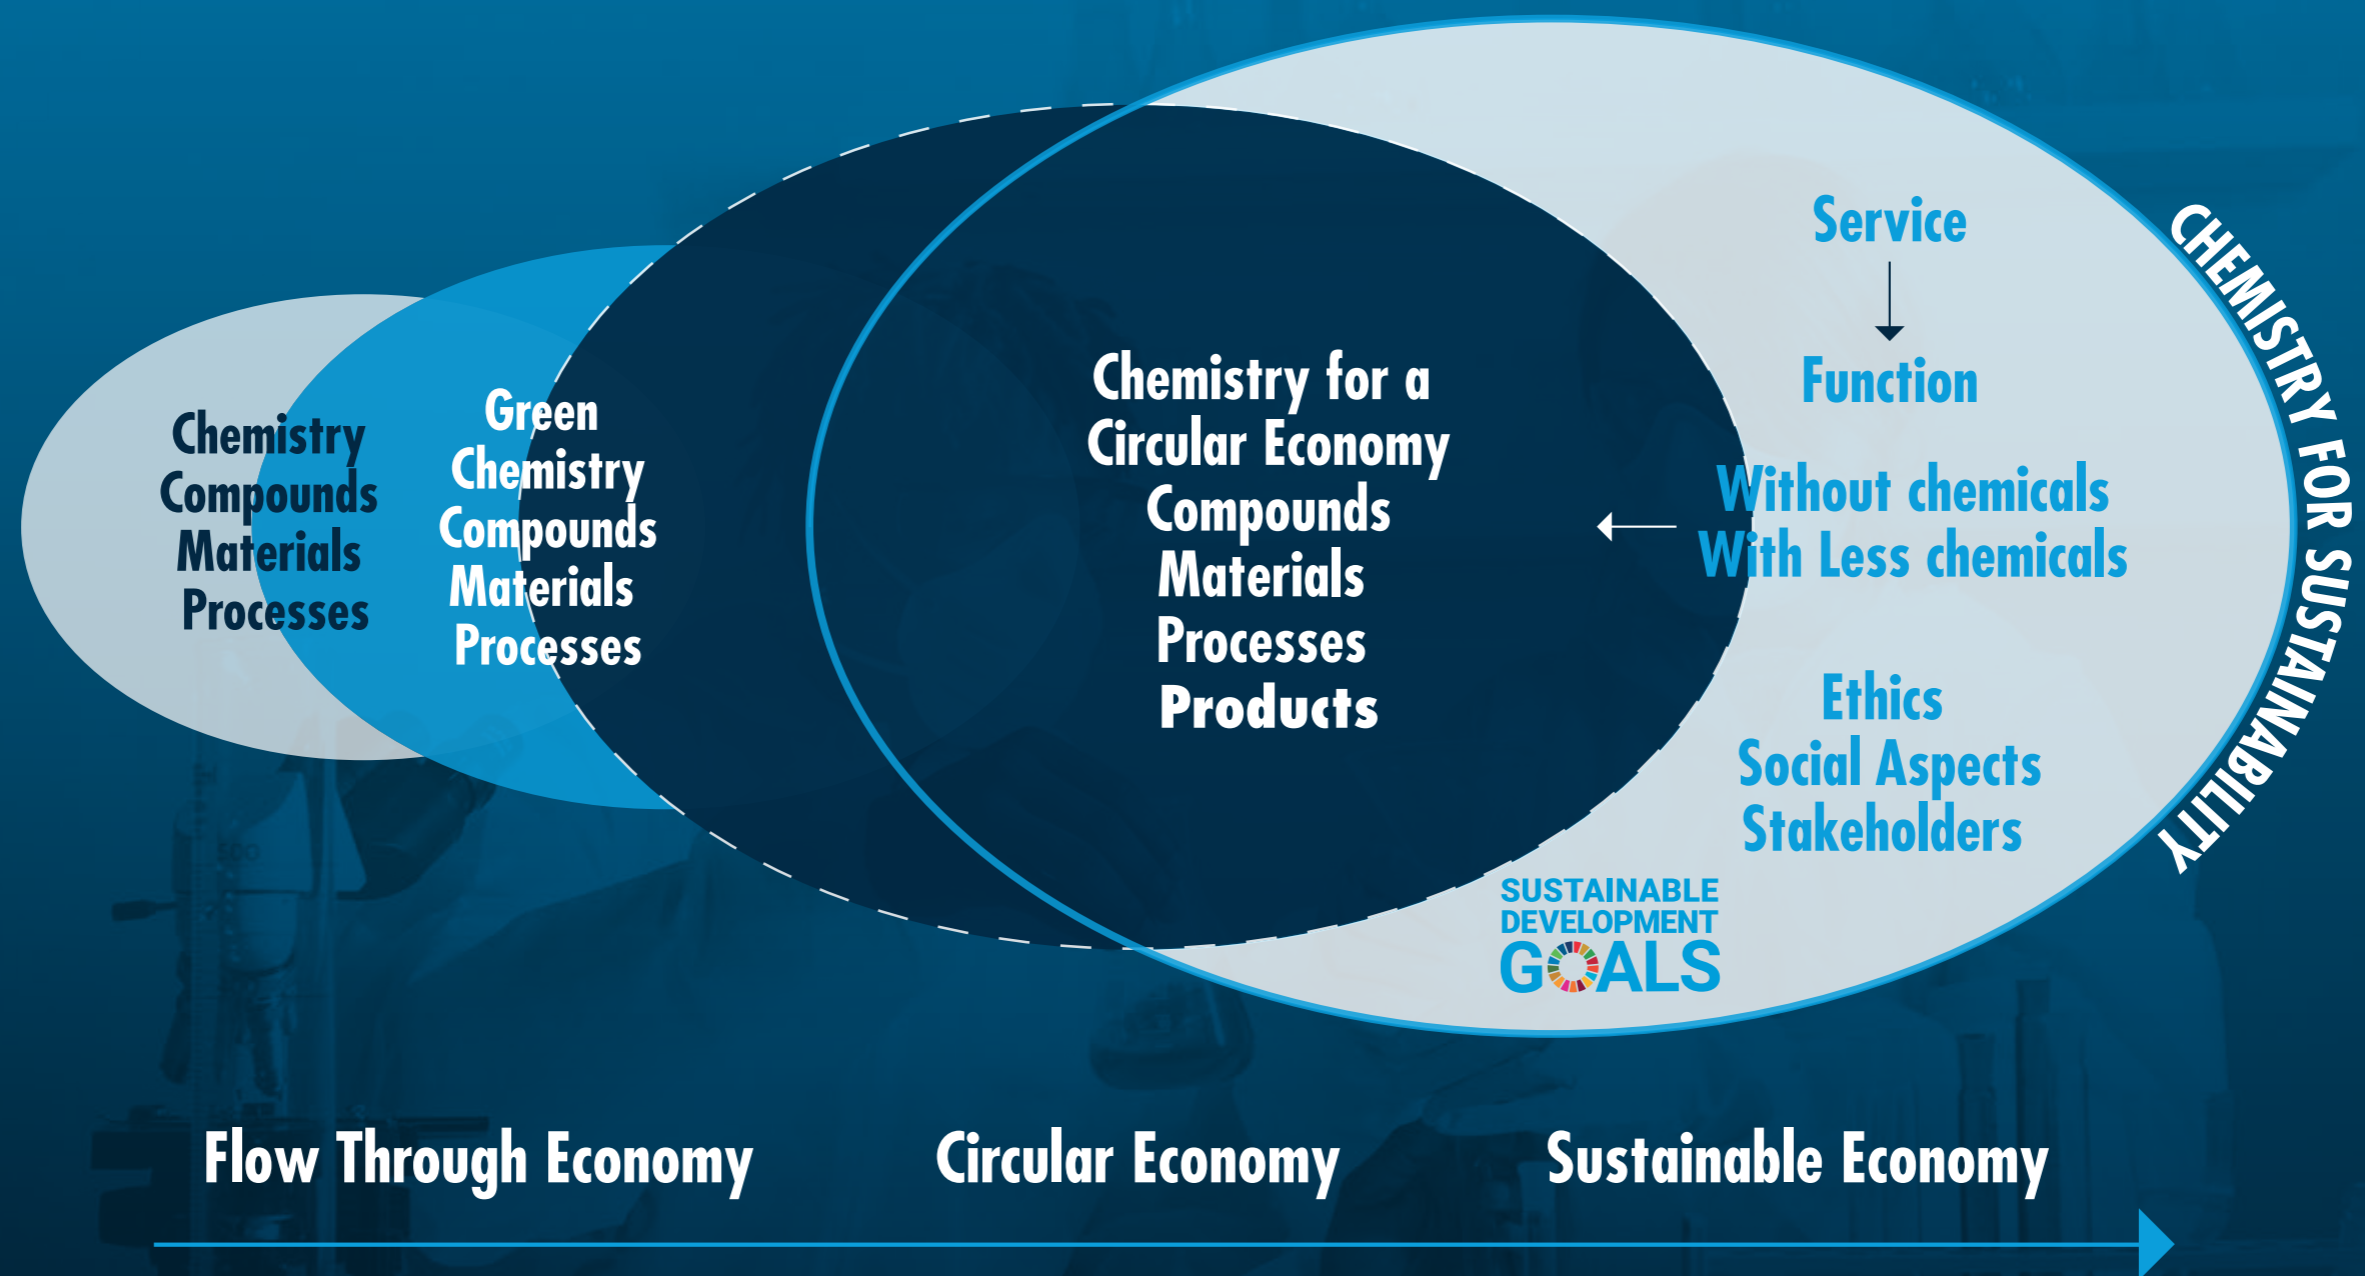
Chemistry
Compounds
Materials
Processes

Green
Chemistry
Compounds
Materials
Processes

Chemistry for a
Circular Economy
Compounds
Materials
Processes
Products

Service

Function

Without chemicals
With Less chemicals

Ethics
Social Aspects
Stakeholders

SUSTAINABLE
DEVELOPMENT
GOALS

CHEMISTRY FOR SUSTAINABILITY

Flow Through Economy
Circular Economy
Sustainable Economy